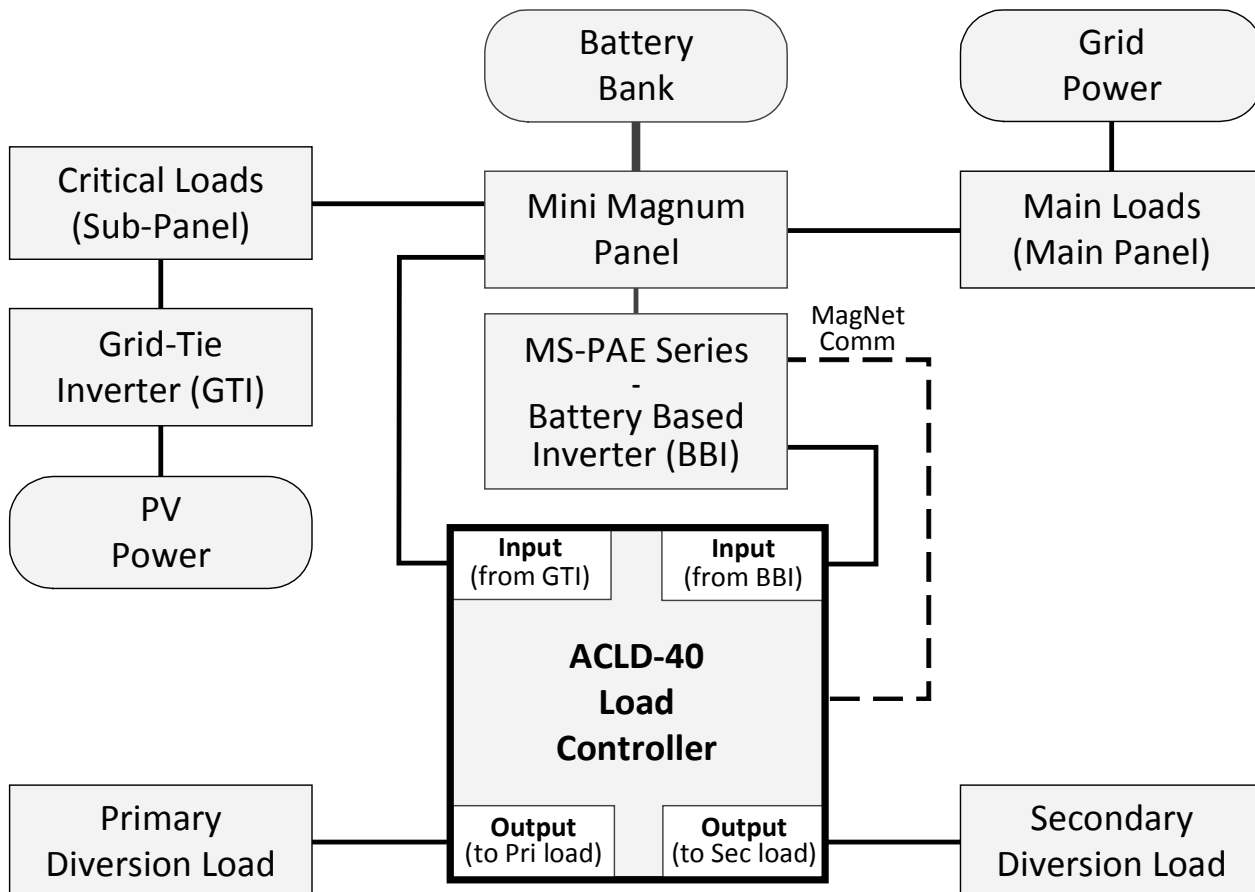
Battery Bank

Grid Power

Critical Loads (Sub-Panel)

Mini Magnum Panel

Main Loads (Main Panel)

Grid-Tie Inverter (GTI)

MS-PAE Series - Battery Based Inverter (BBI)

MagNet Comm

PV Power

Input (from GTI)

Input (from BBI)

ACLD-40 Load Controller

Primary Diversion Load

Output (to Pri load)

Output (to Sec load)

Secondary Diversion Load